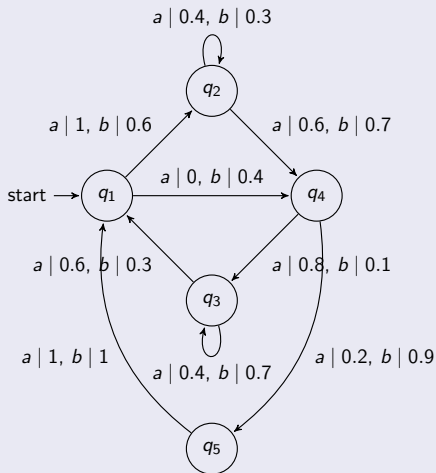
$a \mid 0.4,\ b \mid 0.3$

$q_2$

$a \mid 1,\ b \mid 0.6$

$a \mid 0.6,\ b \mid 0.7$

start

$q_1$

$a \mid 0,\ b \mid 0.4$

$q_4$

$a \mid 0.6,\ b \mid 0.3$

$a \mid 0.8,\ b \mid 0.1$

$q_3$

$a \mid 1,\ b \mid 1$

$a \mid 0.4,\ b \mid 0.7$

$a \mid 0.2,\ b \mid 0.9$

$q_5$